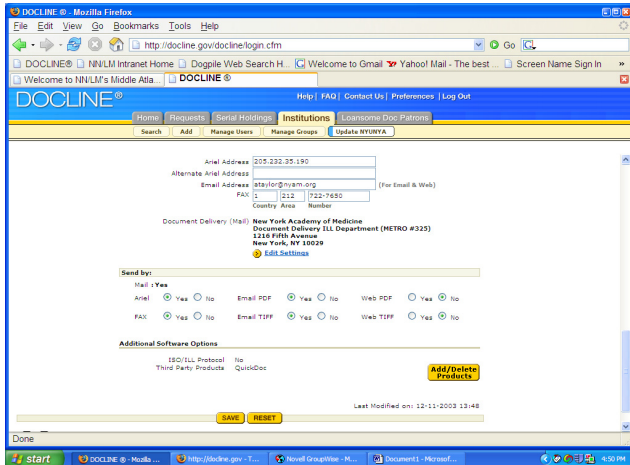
DOCLINE ® - Mozilla Firefox

File Edit View Go Bookmarks Tools Help

http://docline.gov/docline/login.cfm

Go

DOCLINE® NN/LM Intranet Home Dogpile Web Search H... Welcome to Gmail Yahoo! Mail - The best ... Screen Name Sign In »

Welcome to NN/LM's Middle Atla... DOCLINE ®

DOCLINE®

Help | FAQ | Contact Us | Preferences | Log Out

Home Requests Serial Holdings Institutions Loansome Doc Patrons

Search Add Manage Users Manage Groups Update NYUNYA

Ariel Address 205.232.35.190

Alternate Ariel Address

Email Address ataylor@nyam.org (For Email & Web)

FAX 1 212 722-7650

Country Area Number

Document Delivery (Mail) New York Academy of Medicine
Document Delivery ILL Department (METRO #325)
1216 Fifth Avenue
New York, NY 10029

Edit Settings

Send by:

Mail : Yes

| Ariel | Yes | No | Email PDF | Yes | No | Web PDF | Yes | No |
|---|---|---|---|---|---|---|---|---|
| FAX | Yes | No | Email TIFF | Yes | No | Web TIFF | Yes | No |

Additional Software Options

ISO/ILL Protocol No
Third Party Products QuickDoc

Add/Delete Products

Last Modified on: 12-11-2003 13:48

SAVE RESET

Done

start DOCLINE ® - Mozilla ... http://docline.gov - T... Novell GroupWise - M... Document1 - Microsof... 4:50 PM